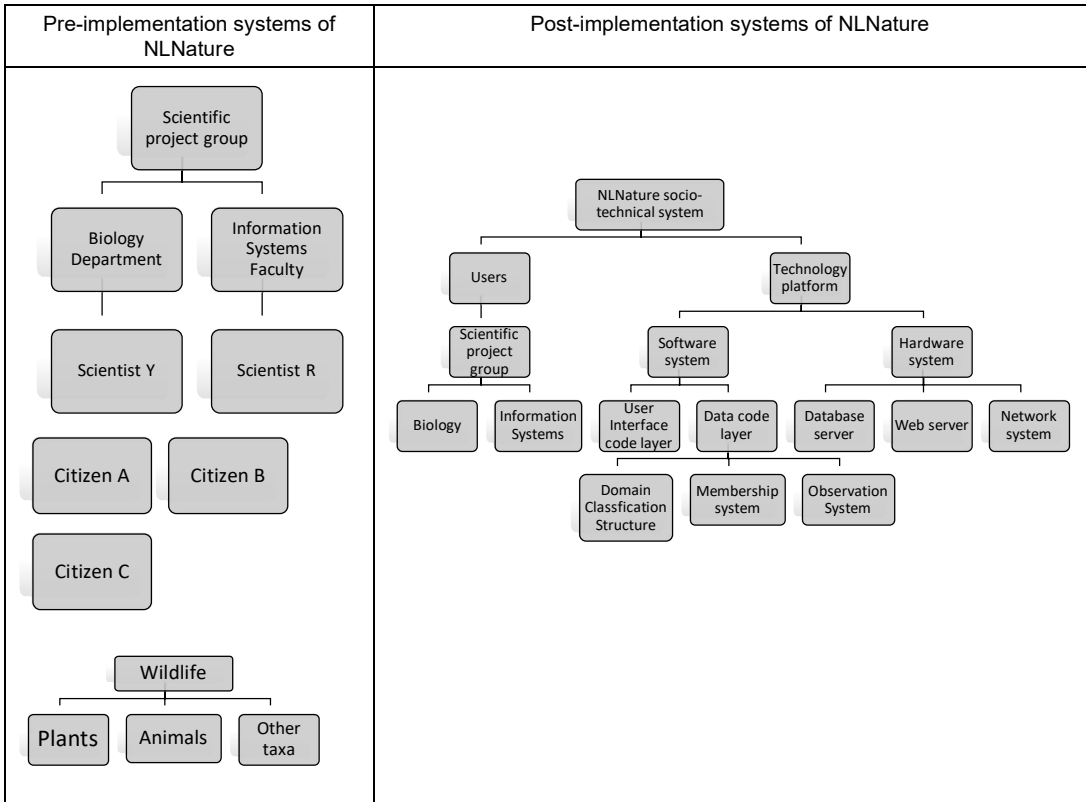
| Pre-implementation systems of NLNature | Post-implementation systems of NLNature |
|---|---|
| Scientific project group<br>Biology Department<br>Information Systems Faculty<br>Scientist Y<br>Scientist R<br>Citizen A<br>Citizen B<br>Citizen C<br>Wildlife<br>Plants<br>Animals<br>Other taxa | NLNature socio-technical system<br>Users<br>Technology platform<br>Scientific project group<br>Software system<br>Hardware system<br>Biology<br>Information Systems<br>User Interface code layer<br>Data code layer<br>Database server<br>Web server<br>Network system<br>Domain Classfication Structure<br>Membership system<br>Observation System |